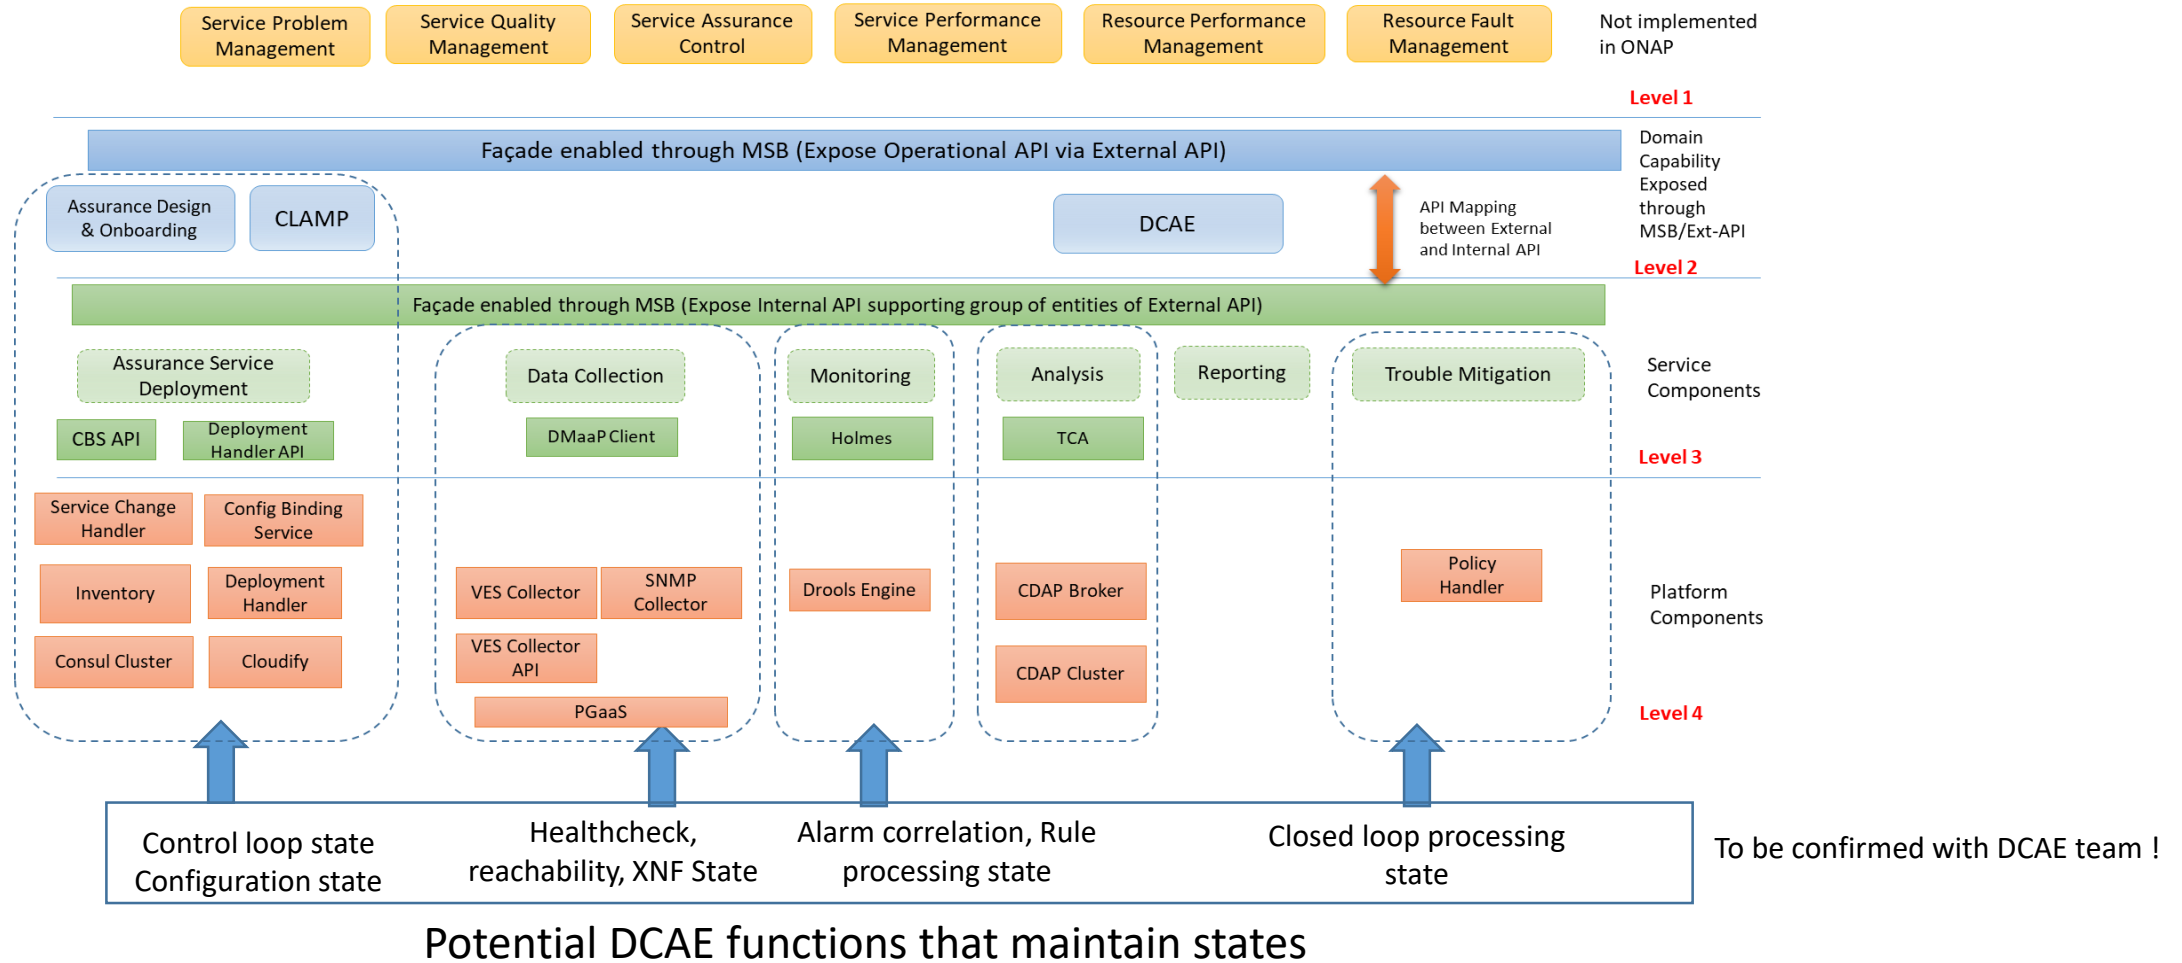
Service Problem Management

Service Quality Management

Service Assurance Control

Service Performance Management

Resource Performance Management

Resource Fault Management

Not implemented in ONAP

Level 1

Façade enabled through MSB (Expose Operational API via External API)

Domain Capability Exposed through MSB/Ext-API

Assurance Design & Onboarding

CLAMP

DCAE

API Mapping between External and Internal API

Level 2

Façade enabled through MSB (Expose Internal API supporting group of entities of External API)

Assurance Service Deployment

CBS API

Deployment Handler API

Data Collection

DMaaP Client

Monitoring

Holmes

Analysis

TCA

Reporting

Trouble Mitigation

Service Components

Level 3

Service Change Handler

Config Binding Service

Inventory

Deployment Handler

Consul Cluster

Cloudify

VES Collector

SNMP Collector

VES Collector API

PGaaS

Drools Engine

CDAP Broker

CDAP Cluster

Policy Handler

Platform Components

Level 4

Control loop state Configuration state

Healthcheck, reachability, XNF State

Alarm correlation, Rule processing state

Closed loop processing state

To be confirmed with DCAE team !

Potential DCAE functions that maintain states